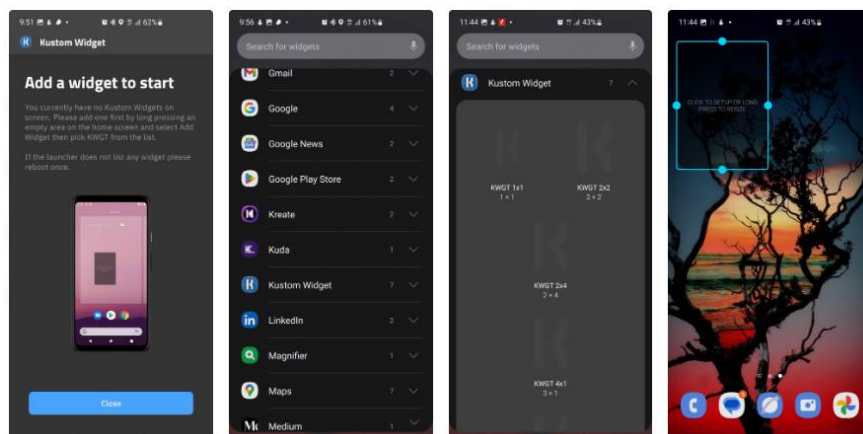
9:51 62%

Kustom Widget

Add a widget to start

You currently have no Kustom Widgets on screen. Please add one first by long pressing an empty area on the home screen and select Add Widget then pick KWGT from the list.

If the launcher does not list any widget please reboot once.

Close

9:56 61%

Search for widgets

Gmail 2

Google 4

Google News 2

Google Play Store 2

Kreate 2

Kuda 1

Kustom Widget 7

LinkedIn 2

Magnifier 1

Maps 7

Medium 1

11:44 43%

Search for widgets

Kustom Widget 7

KWGT 1x1
1 × 1

KWGT 2x2
2 × 2

KWGT 2x4
2 × 4

KWGT 4x1
2 × 1

11:44 43%

CLICK TO SETUP OR LONG PRESS TO RESIZE